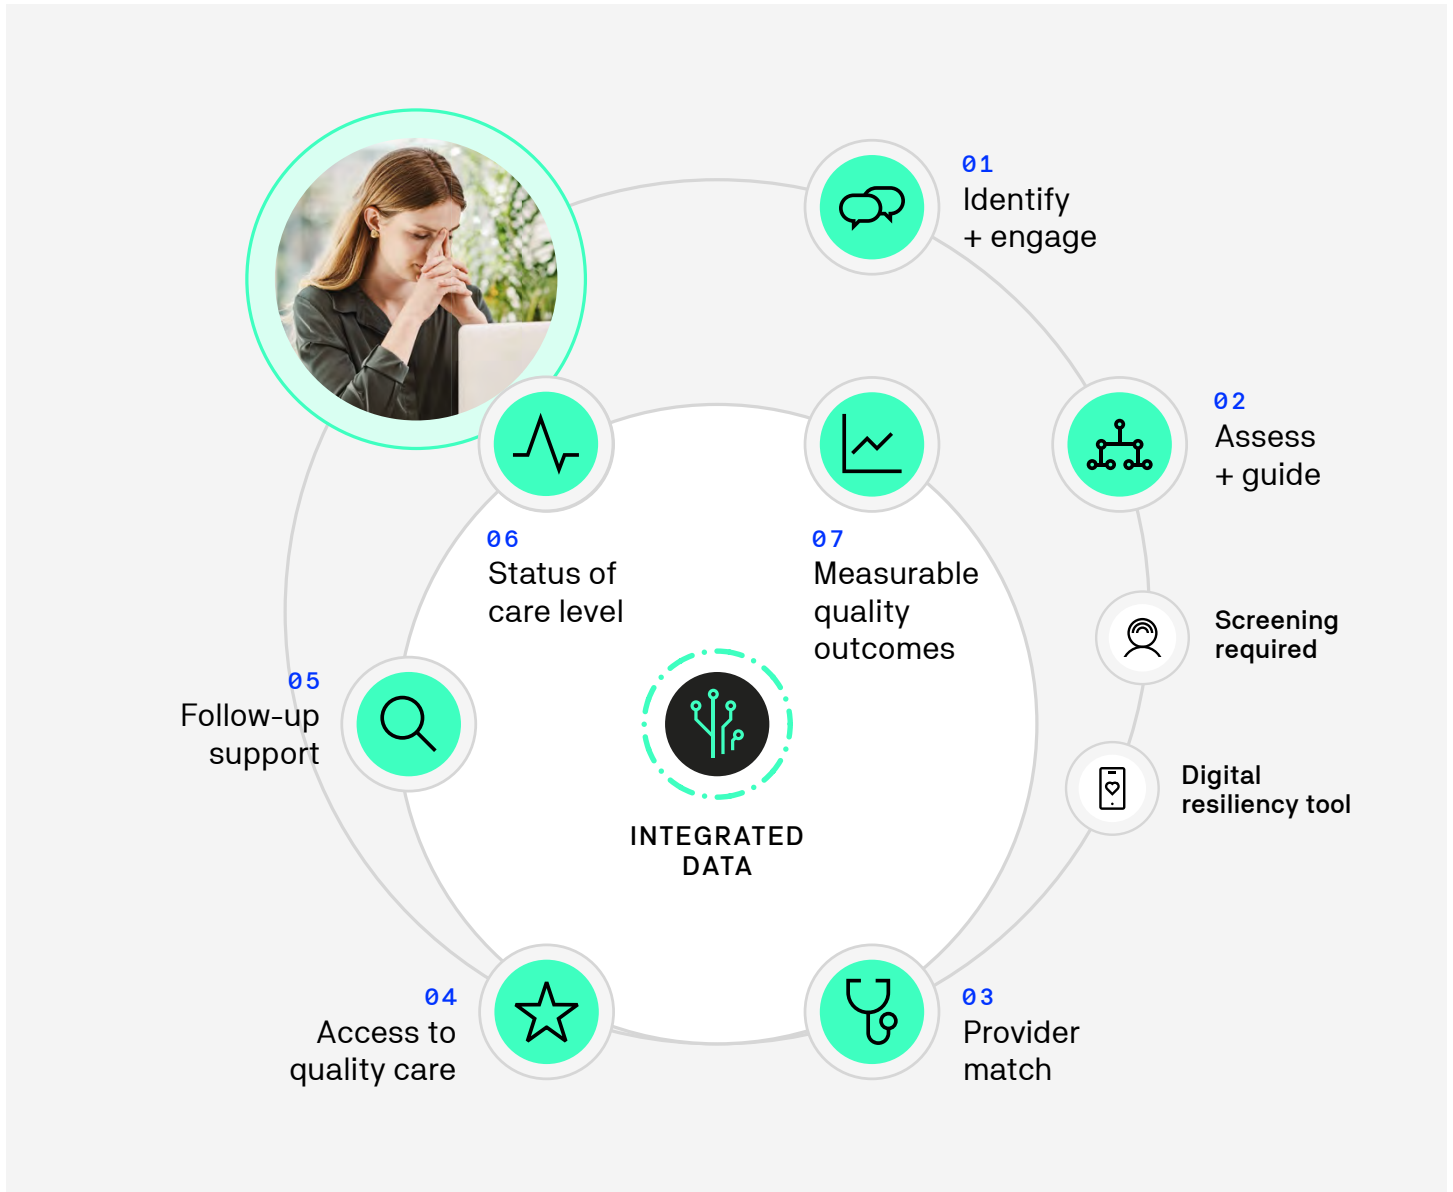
01
Identify
+ engage

02
Assess
+ guide

Screening
required

Digital
resiliency tool

03
Provider
match

04
Access to
quality care

05
Follow-up
support

06
Status of
care level

07
Measurable
quality
outcomes

INTEGRATED
DATA